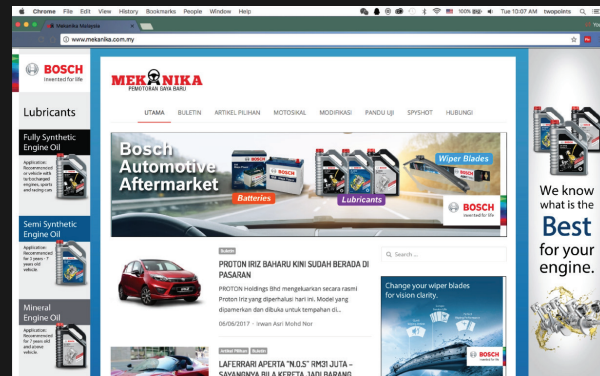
Chrome File Edit View History Bookmarks People Window Help
100% Tue 10:07 AM twopoints
Mekanika Malaysia
www.mekanika.com.my

BOSCH
Invented for life

Lubricants

Fully Synthetic Engine Oil
Application: Recommended for vehicle with turbocharged engines, sports and racing cars

Semi Synthetic Engine Oil
Application: Recommended for 3 years - 7 years old vehicle

Mineral Engine Oil
Application: Recommended for 7 years old and above vehicle

MEKANIKA
PEMOTORAN GAYA BARU

UTAMA BULETIN ARTIKEL PILIHAN MOTOSIKAL MODIFIKASI PANDU UJI SPYSHOT HUBUNGI

Bosch Automotive Aftermarket
Batteries
Lubricants
Wiper Blades
BOSCH Invented for life

Buletin
PROTON IRIZ BAHARU KINI SUDAH BERADA DI PASARAN
PROTON Holdings Bhd mengeluarkan secara rasmi Proton Iriz yang diperhalusi hari ini. Model yang dipamerkan dan dibuka untuk tempahan di...
06/06/2017 · Irwan Asri Mohd Noor

Artikel Pilihan Buletin
LAFERRARI APERTA "N.O.S" RM31 JUTA – SAYANGNYA BILA KERETA JADI BARANG

Search ...

Change your wiper blades for vision clarity.
BOSCH

We know what is the Best for your engine.